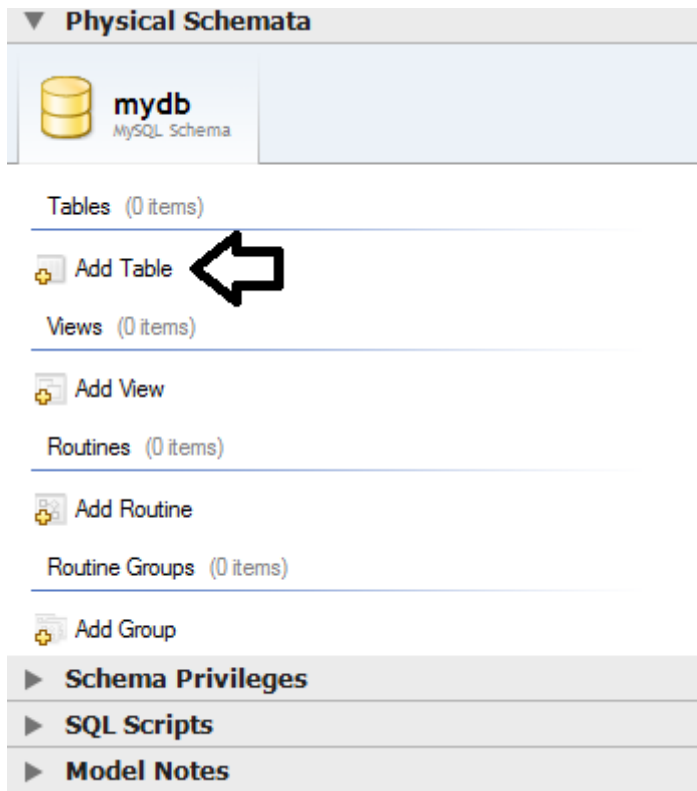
Physical Schemata

mydb
MySQL Schema

Tables (0 items)

Add Table

Views (0 items)

Add View

Routines (0 items)

Add Routine

Routine Groups (0 items)

Add Group

Schema Privileges

SQL Scripts

Model Notes